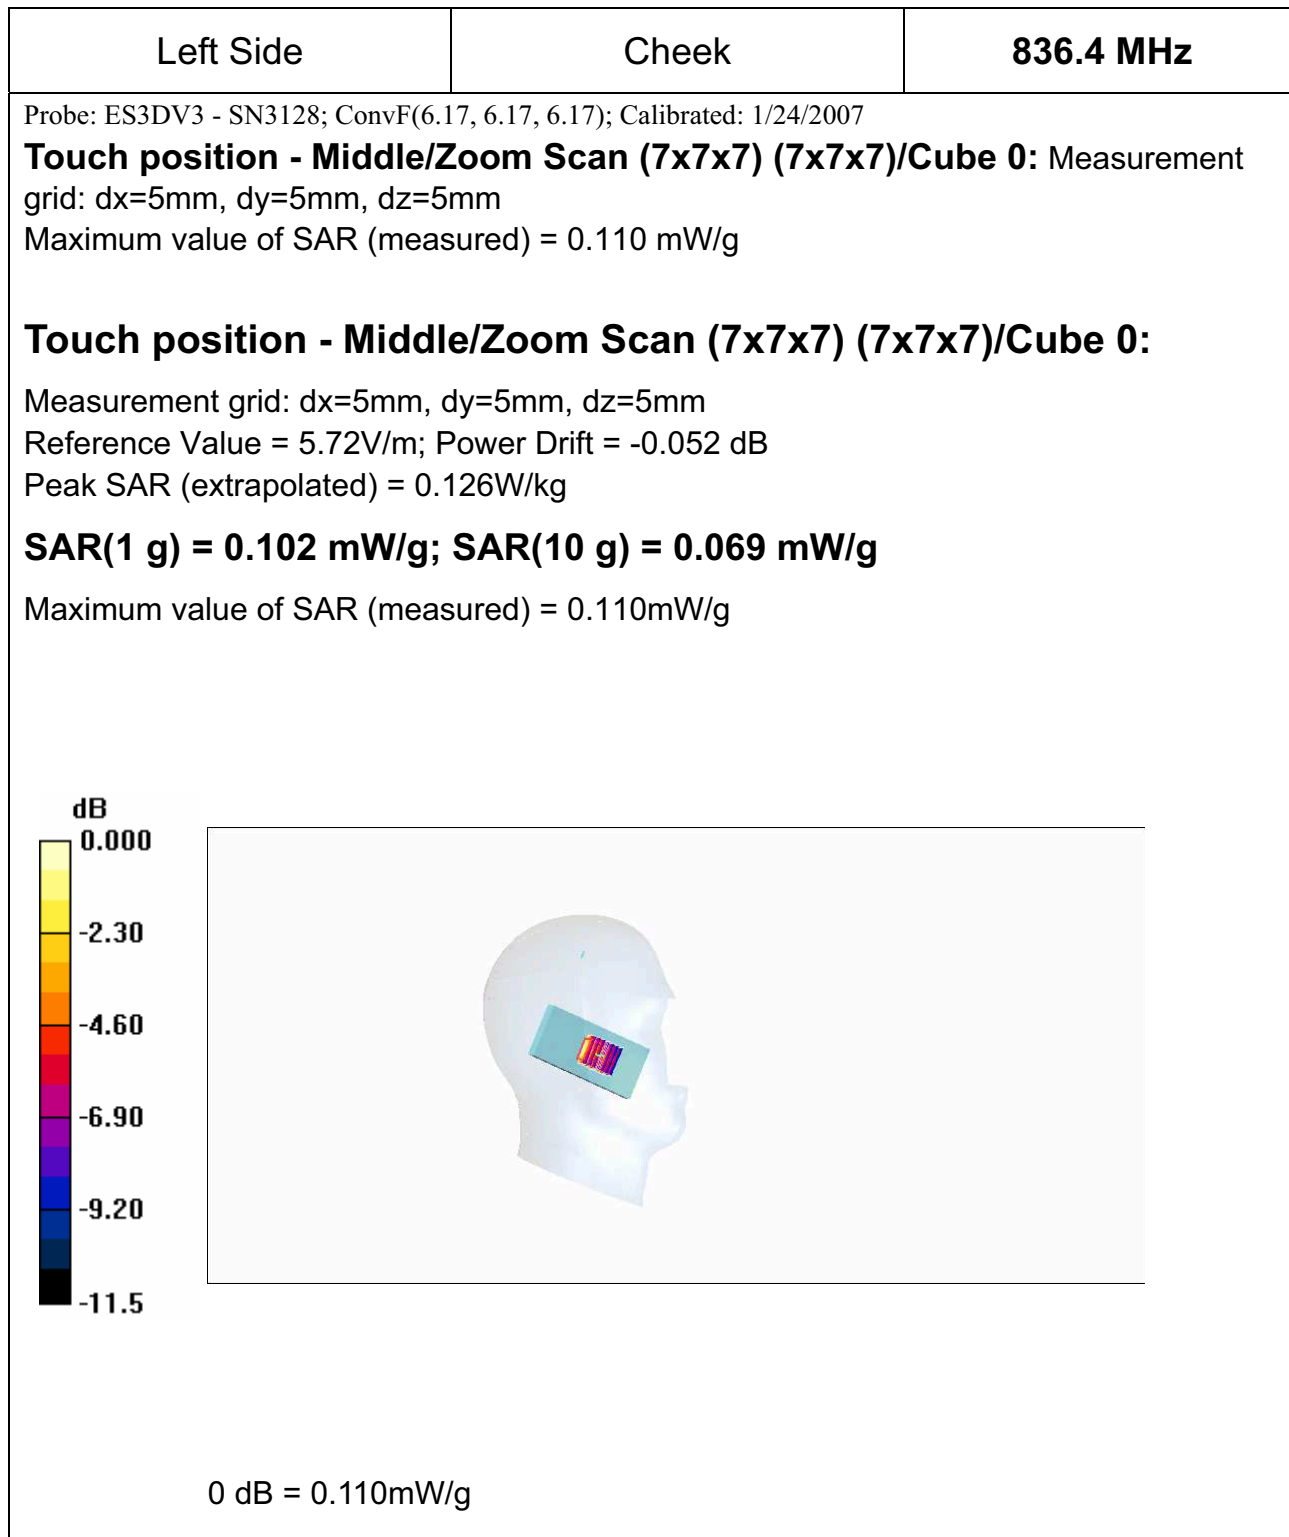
| Left Side | Cheek | **836.4 MHz** |
|---|---|---|

Probe: ES3DV3 - SN3128; ConvF(6.17, 6.17, 6.17); Calibrated: 1/24/2007
**Touch position - Middle/Zoom Scan (7x7x7) (7x7x7)/Cube 0:** Measurement grid: dx=5mm, dy=5mm, dz=5mm
Maximum value of SAR (measured) = 0.110 mW/g

**Touch position - Middle/Zoom Scan (7x7x7) (7x7x7)/Cube 0:**

Measurement grid: dx=5mm, dy=5mm, dz=5mm
Reference Value = 5.72V/m; Power Drift = -0.052 dB
Peak SAR (extrapolated) = 0.126W/kg

**SAR(1 g) = 0.102 mW/g; SAR(10 g) = 0.069 mW/g**

Maximum value of SAR (measured) = 0.110mW/g

dB
0.000
-2.30
-4.60
-6.90
-9.20
-11.5

0 dB = 0.110mW/g